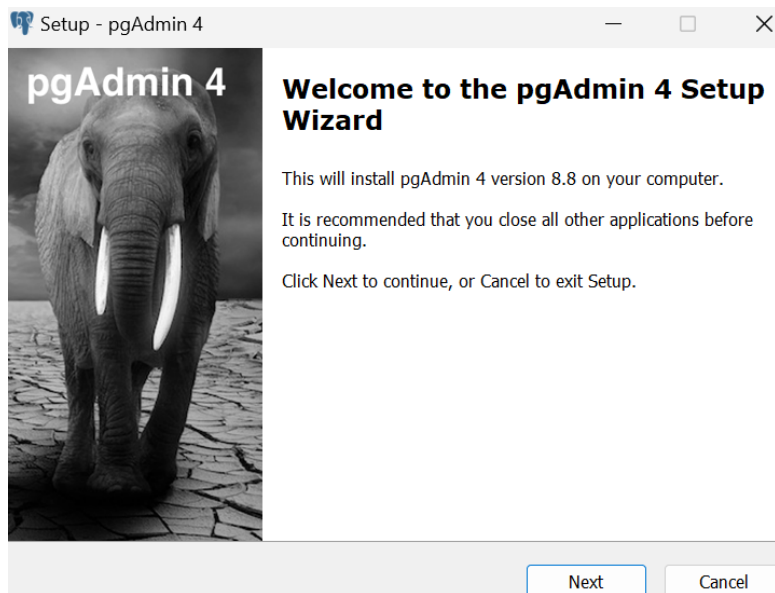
Setup - pgAdmin 4

pgAdmin 4

Welcome to the pgAdmin 4 Setup Wizard

This will install pgAdmin 4 version 8.8 on your computer.

It is recommended that you close all other applications before continuing.

Click Next to continue, or Cancel to exit Setup.

Next

Cancel